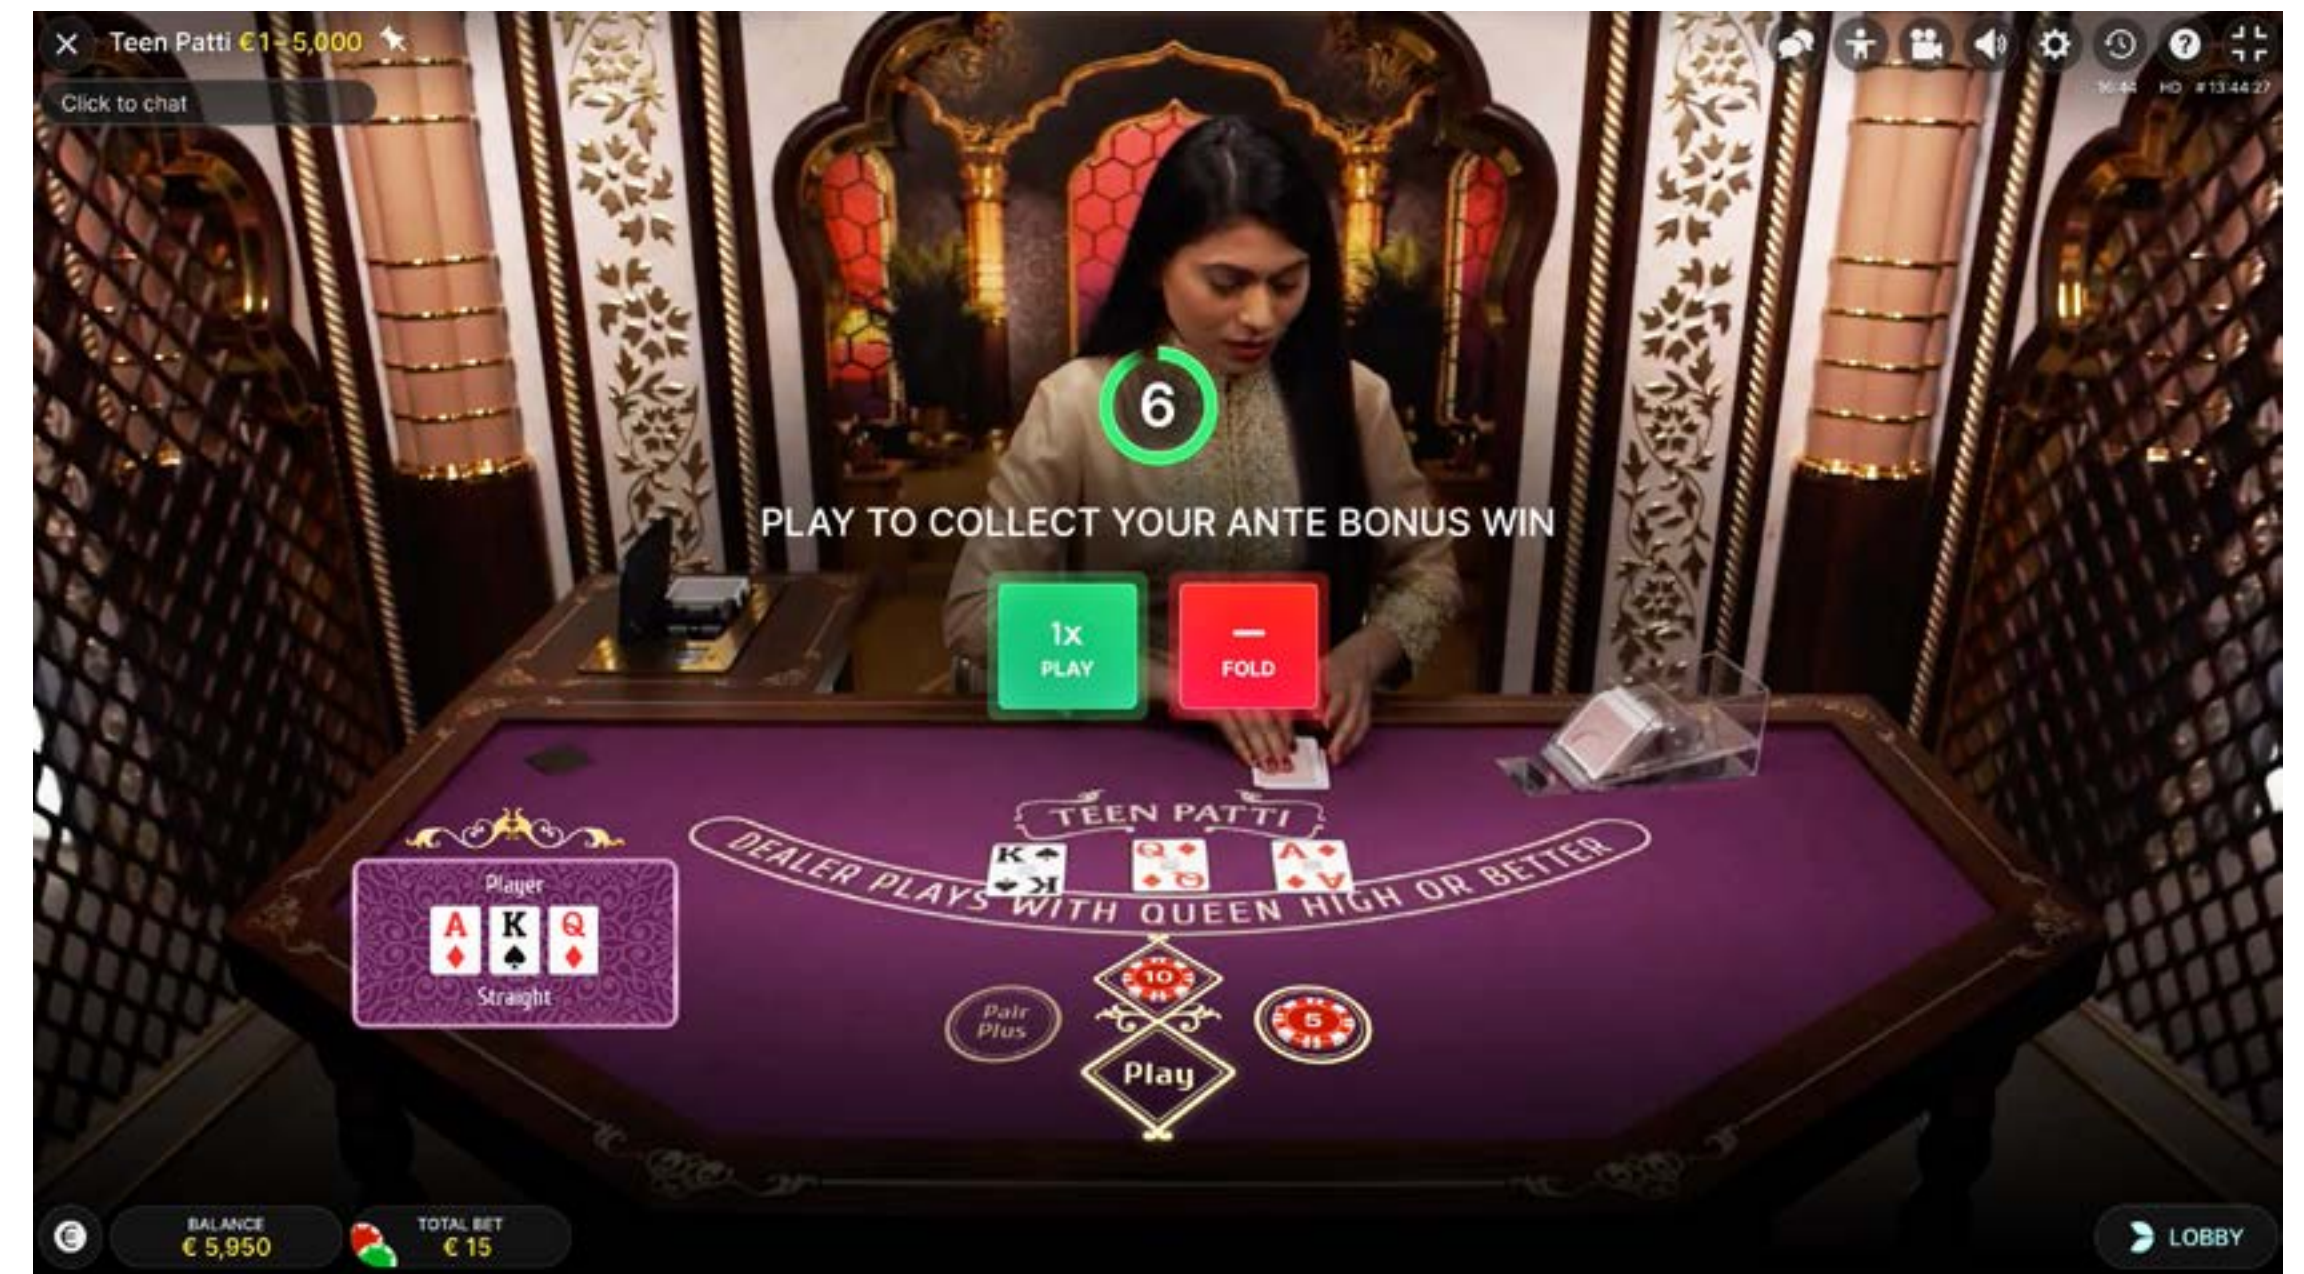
Teen Patti €1-5,000

Click to chat

16:44 HD #13:44:27

6

PLAY TO COLLECT YOUR ANTE BONUS WIN

1x
PLAY

—
FOLD

TEEN PATTI

DEALER PLAYS WITH QUEEN HIGH OR BETTER

K

Q

A

Player

A K Q

Straight

Pair Plus

10

5

Play

BALANCE
€ 5,950

TOTAL BET
€ 15

LOBBY